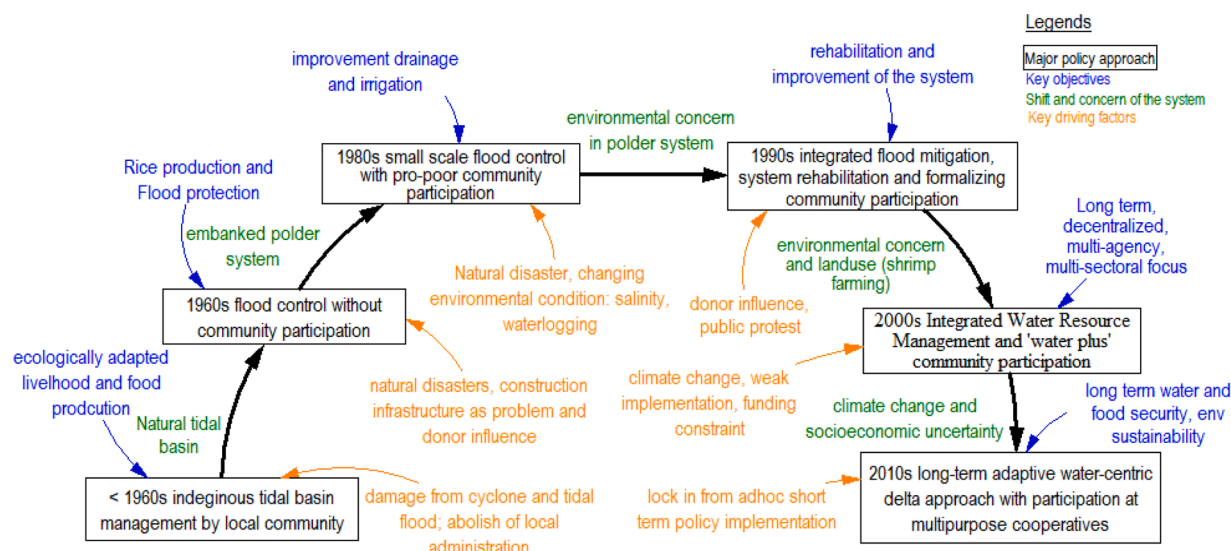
Legends
Major policy approach
Key objectives
Shift and concern of the system
Key driving factors

improvement drainage and irrigation

rehabilitation and improvement of the system

environmental concern in polder system

1980s small scale flood control with pro-poor community participation

1990s integrated flood mitigation, system rehabilitation and formalizing community participation

Rice production and Flood protection

embanked polder system

Natural disaster, changing environmental condition: salinity, waterlogging

donor influence, public protest

environmental concern and landuse (shrimp farming)

Long term, decentralized, multi-agency, multi-sectoral focus

1960s flood control without community participation

2000s Integrated Water Resource Management and 'water plus' community participation

ecologically adapted livelhood and food prodcution

Natural tidal basin

natural disasters, construction infrastructure as problem and donor influence

climate change, weak implementation, funding constraint

climate change and socioeconomic uncertainty

long term water and food security, env sustainability

< 1960s indeginous tidal basin management by local community

damage from cyclone and tidal flood; abolish of local administration

lock in from adhoc short term policy implementation

2010s long-term adaptive water-centric delta approach with participation at multipurpose cooperatives